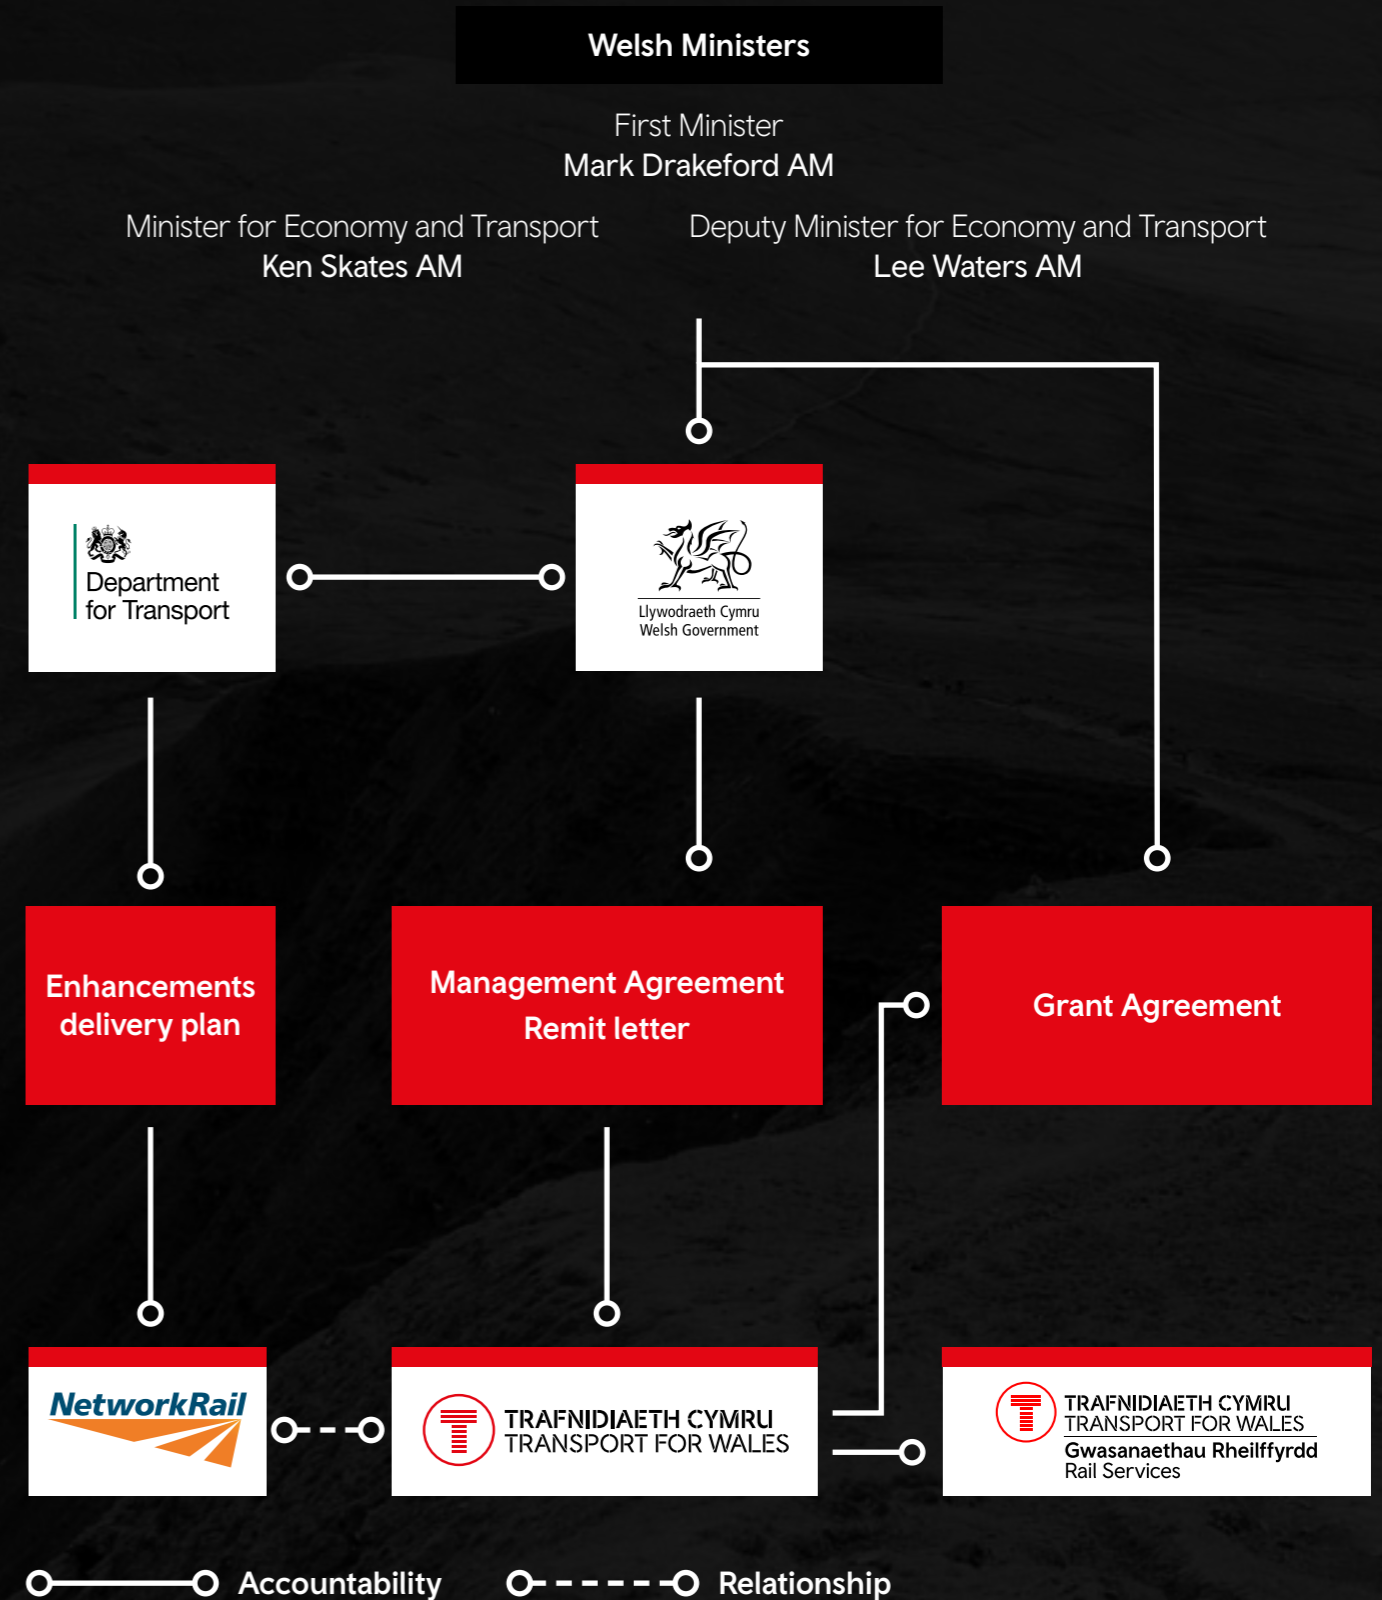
Welsh Ministers

First Minister
Mark Drakeford AM

Minister for Economy and Transport
Ken Skates AM

Deputy Minister for Economy and Transport
Lee Waters AM

Department for Transport

Llywodraeth Cymru
Welsh Government

Enhancements delivery plan

Management Agreement
Remit letter

Grant Agreement

NetworkRail

TRAFNIDIAETH CYMRU
TRANSPORT FOR WALES

TRAFNIDIAETH CYMRU
TRANSPORT FOR WALES
Gwasanaethau Rheilffyrdd
Rail Services

Accountability

Relationship